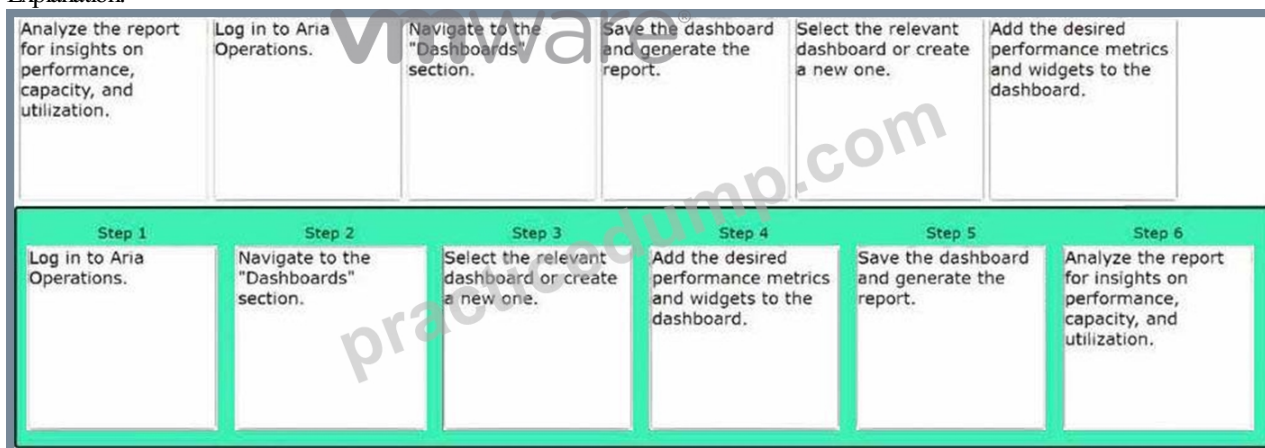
Explanation:

Analyze the report for insights on performance, capacity, and utilization.

Log in to Aria Operations.

Navigate to the "Dashboards" section.

Save the dashboard and generate the report.

Select the relevant dashboard or create a new one.

Add the desired performance metrics and widgets to the dashboard.

vmware®

practicedump.com

| Step 1 | Step 2 | Step 3 | Step 4 | Step 5 | Step 6 |
|---|---|---|---|---|---|
| Log in to Aria Operations. | Navigate to the "Dashboards" section. | Select the relevant dashboard or create a new one. | Add the desired performance metrics and widgets to the dashboard. | Save the dashboard and generate the report. | Analyze the report for insights on performance, capacity, and utilization. |